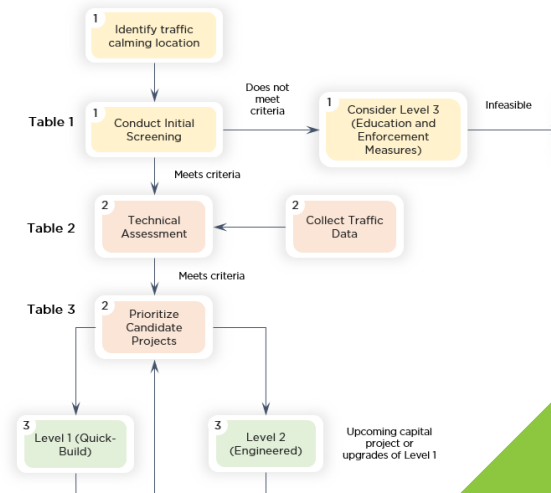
1
Identify traffic calming location

Table 1

1
Conduct Initial Screening

Does not meet criteria

1
Consider Level 3 (Education and Enforcement Measures)

Infeasible

Meets criteria

Table 2

2
Technical Assessment

2
Collect Traffic Data

Meets criteria

Table 3

2
Prioritize Candidate Projects

3
Level 1 (Quick-Build)

3
Level 2 (Engineered)

Upcoming capital project or upgrades of Level 1